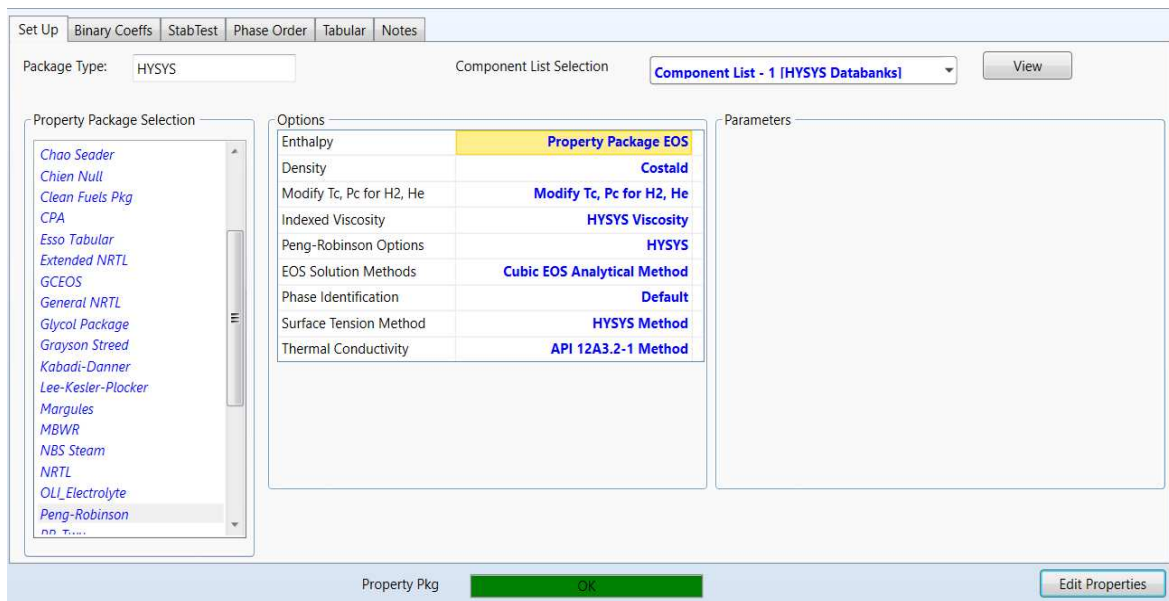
Set Up | Binary Coeffs | StabTest | Phase Order | Tabular | Notes

Package Type: HYSYS

Component List Selection: Component List - 1 [HYSYS Databanks]

View

Property Package Selection

Chao Seader
Chien Null
Clean Fuels Pkg
CPA
Esso Tabular
Extended NRTL
GCEOS
General NRTL
Glycol Package
Grayson Streed
Kabadi-Danner
Lee-Kesler-Plocker
Margules
MBWR
NBS Steam
NRTL
OLI_Electrolyte
Peng-Robinson
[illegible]

Options

| | |
|---|---|
| Enthalpy | Property Package EOS |
| Density | Costald |
| Modify Tc, Pc for H2, He | Modify Tc, Pc for H2, He |
| Indexed Viscosity | HYSYS Viscosity |
| Peng-Robinson Options | HYSYS |
| EOS Solution Methods | Cubic EOS Analytical Method |
| Phase Identification | Default |
| Surface Tension Method | HYSYS Method |
| Thermal Conductivity | API 12A3.2-1 Method |

Parameters

Property Pkg OK

Edit Properties